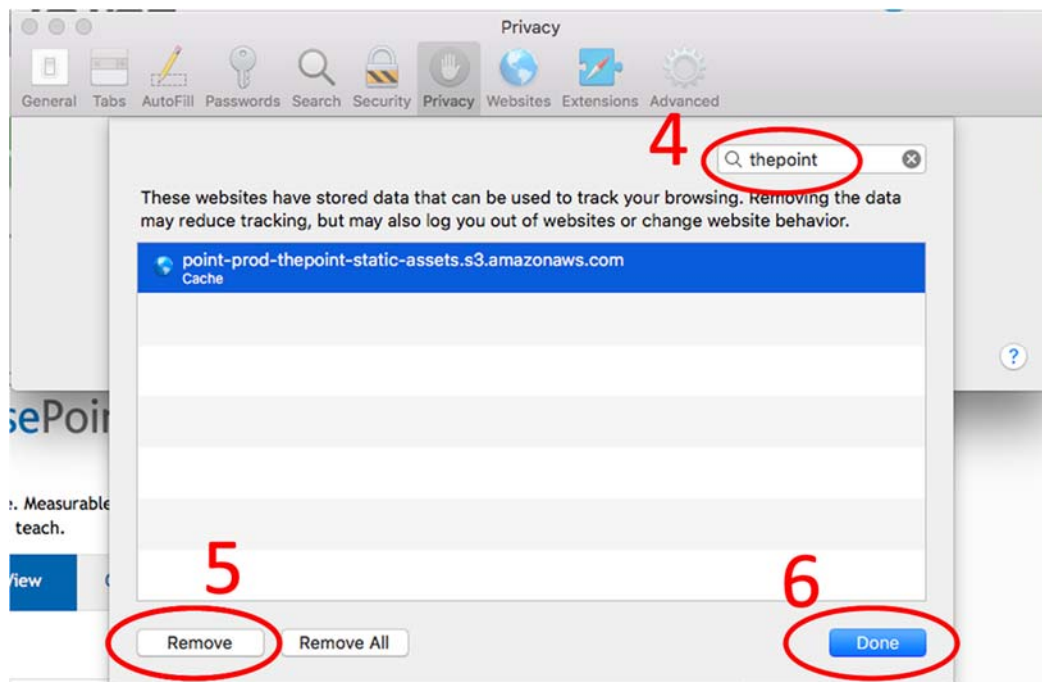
Privacy

General Tabs AutoFill Passwords Search Security Privacy Websites Extensions Advanced

4

thepoint

These websites have stored data that can be used to track your browsing. Removing the data may reduce tracking, but may also log you out of websites or change website behavior.

point-prod-thepoint-static-assets.s3.amazonaws.com
Cache

?

sePoi

:. Measurable
teach.

View

5

6

Remove

Remove All

Done